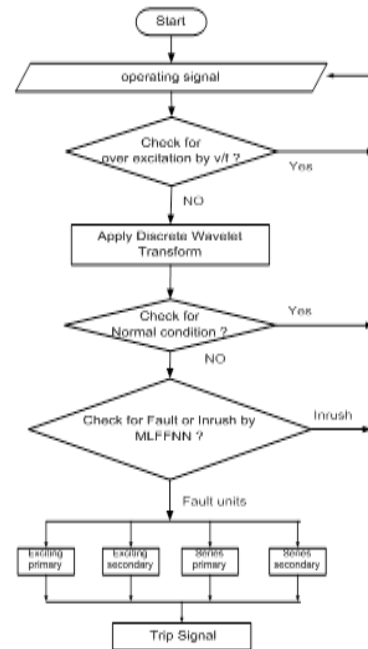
Start

operating signal

Check for over excitation by v/f ?

Yes

NO

Apply Discrete Wavelet Transform

Check for Normal condition ?

Yes

NO

Check for Fault or Inrush by MLFFNN ?

Inrush

Fault units

Exciting primary

Exciting secondary

Series primary

Series secondary

Trip Signal